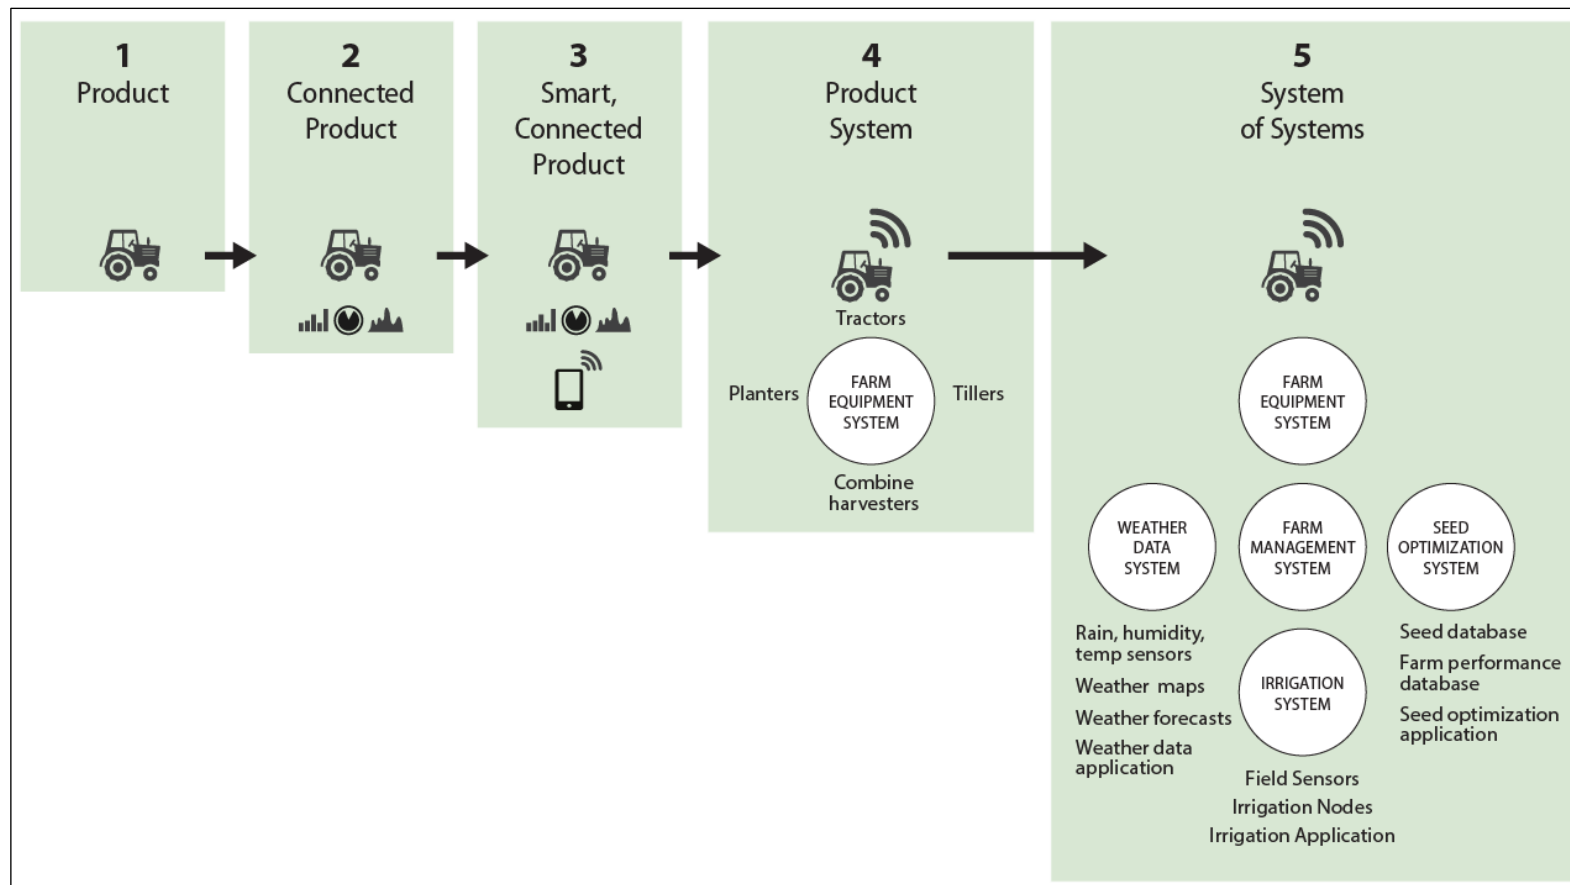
1
Product

2
Connected Product

3
Smart, Connected Product

4
Product System

Tractors

Planters

FARM EQUIPMENT SYSTEM

Tillers

Combine harvesters

5
System of Systems

FARM EQUIPMENT SYSTEM

WEATHER DATA SYSTEM

FARM MANAGEMENT SYSTEM

SEED OPTIMIZATION SYSTEM

Rain, humidity, temp sensors

Weather maps

Weather forecasts

Weather data application

IRRIGATION SYSTEM

Field Sensors

Irrigation Nodes

Irrigation Application

Seed database

Farm performance database

Seed optimization application